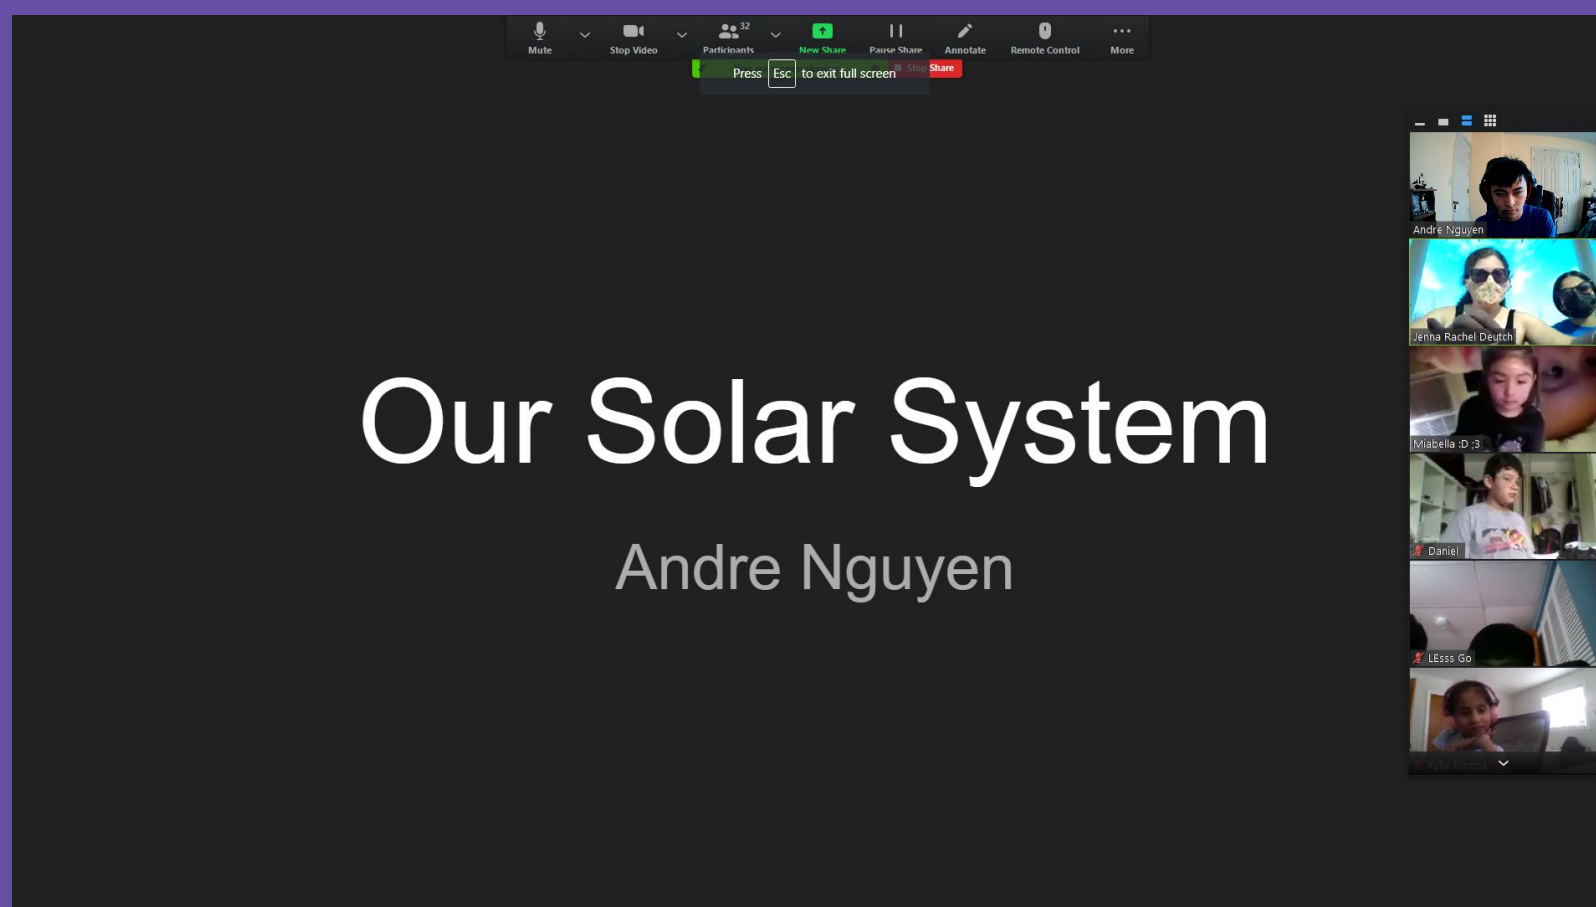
Mute
Stop Video
32
Participants
New Share
Pause Share
Annotate
Remote Control
More

Press Esc to exit full screen
Stop Share

Our Solar System

Andre Nguyen

Andre Nguyen
Jenna Rachel Deutch
Miabella :D :3
Daniel
LEsss Go
Kylie Ramos